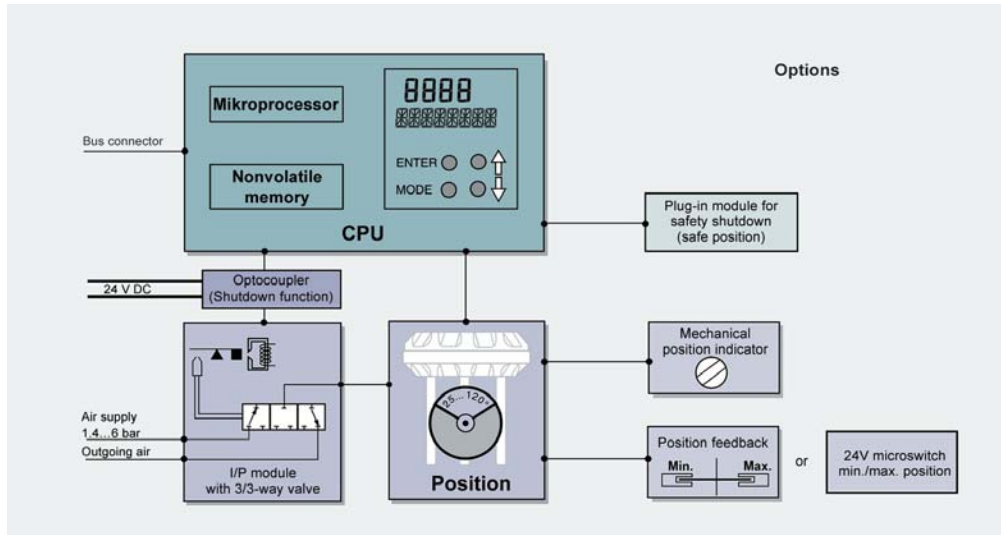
Options

Mikroprocessor

Nonvolatile memory

8888

ENTER

MODE

CPU

Bus connector

Plug-in module for safety shutdown (safe position)

24 V DC

Optocoupler (Shutdown function)

Air supply 1.4...6 bar

Outgoing air

I/P module with 3/3-way valve

25...120°

Position

Mechanical position indicator

Position feedback

Min.

Max.

or

24V microswitch min./max. position